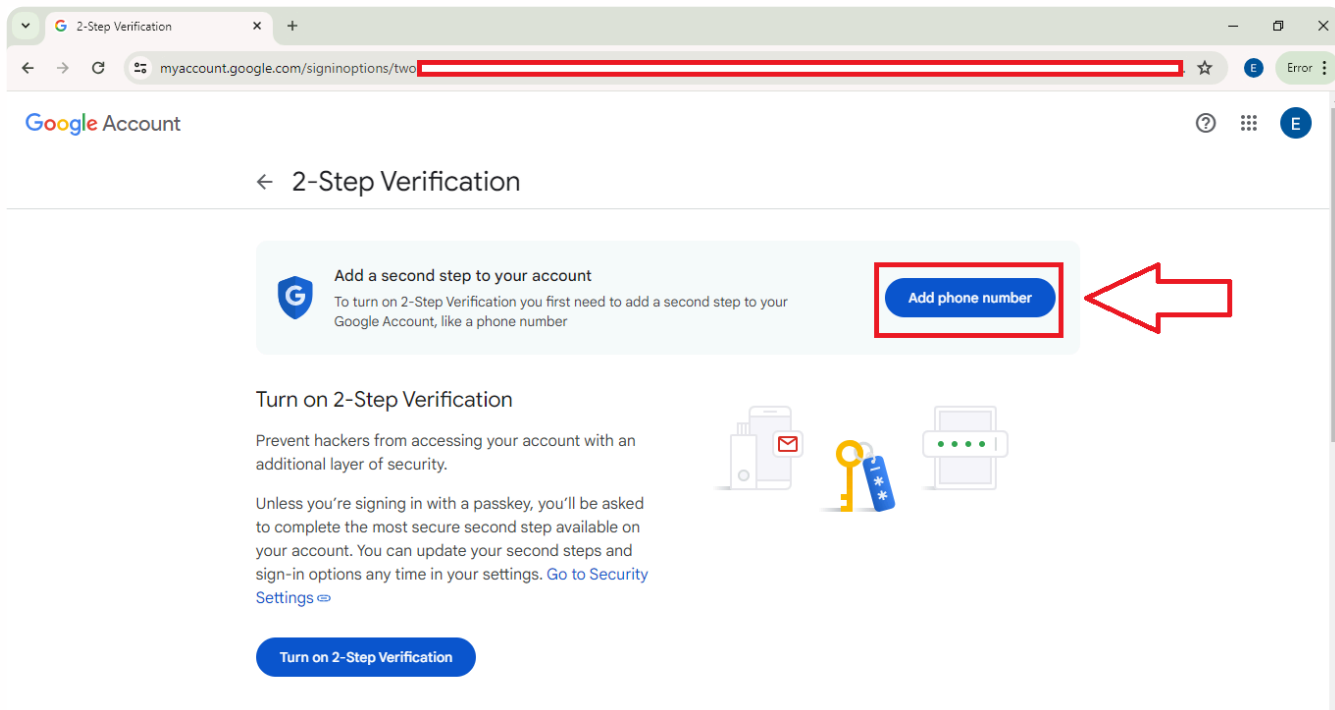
2-Step Verification

myaccount.google.com/signinoptions/two

E Error

Google Account

E

← 2-Step Verification

Add a second step to your account
To turn on 2-Step Verification you first need to add a second step to your Google Account, like a phone number

Add phone number

Turn on 2-Step Verification

Prevent hackers from accessing your account with an additional layer of security.

Unless you're signing in with a passkey, you'll be asked to complete the most secure second step available on your account. You can update your second steps and sign-in options any time in your settings. Go to Security Settings

Turn on 2-Step Verification